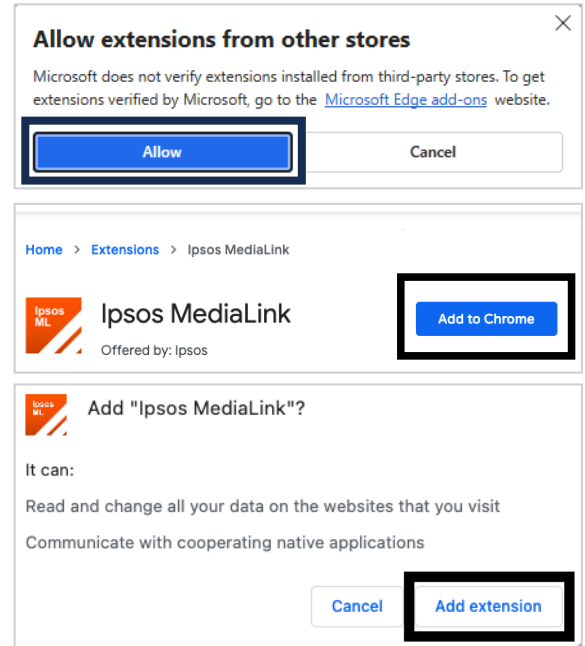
Allow extensions from other stores

Microsoft does not verify extensions installed from third-party stores. To get extensions verified by Microsoft, go to the Microsoft Edge add-ons website.

Allow

Cancel

Home > Extensions > Ipsos MediaLink

Ipsos ML

Ipsos MediaLink

Offered by: Ipsos

Add to Chrome

Ipsos ML

Add "Ipsos MediaLink"?

It can:

Read and change all your data on the websites that you visit

Communicate with cooperating native applications

Cancel

Add extension